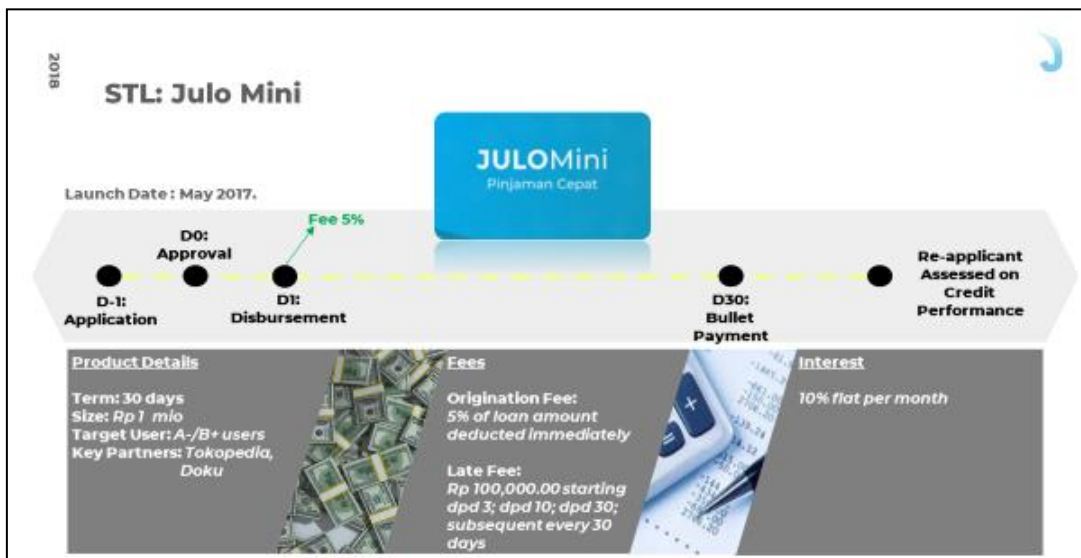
2018

STL: Julo Mini

JULOMini
Pinjaman Cepat

Launch Date : May 2017.

Fee 5%

D0:
Approval

D-1:
Application

D1:
Disbursement

D30:
Bullet
Payment

Re-applicant
Assessed on
Credit
Performance

Product Details

Term: 30 days
Size: Rp 1 mio
Target User: A-/B+ users
Key Partners: Tokopedia, Doku

Fees

Origination Fee:
5% of loan amount deducted immediately

Late Fee:
Rp 100,000.00 starting dpd 3; dpd 10; dpd 30; subsequent every 30 days

Interest

10% flat per month